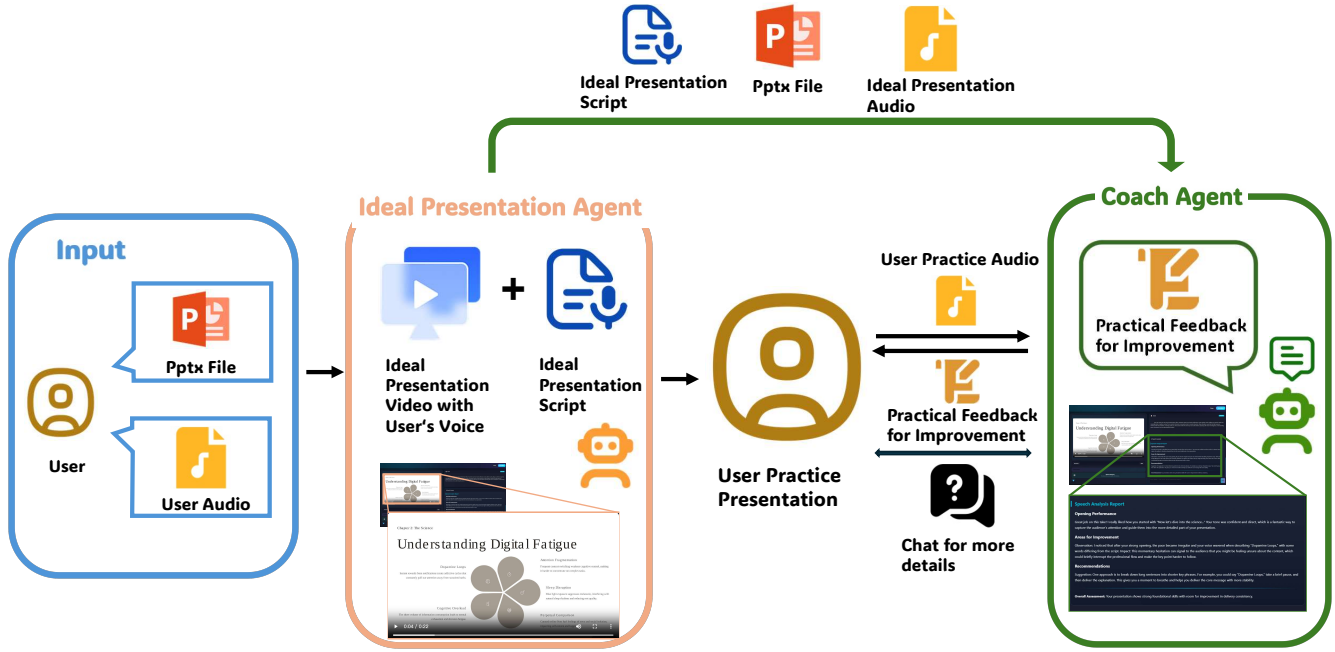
Ideal Presentation Script

Pptx File

Ideal Presentation Audio

Input

Pptx File

User

User Audio

Ideal Presentation Agent

Ideal Presentation Video with User's Voice

+

Ideal Presentation Script

Understanding Digital Fatigue

Chapter 3: The Science

Understanding Digital Fatigue

Dopamine Loops

Attention Fragmentation

Sleep Disruption

Cognitive Overload

Reciprocal Comparison

0:04 / 0:23

User Practice Presentation

User Practice Audio

Practical Feedback for Improvement

Chat for more details

Coach Agent

Practical Feedback for Improvement

Understanding Digital Fatigue

Speech Analysis Report

Opening Performance

Areas for Improvement

Recommendations

Overall Assessment: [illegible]